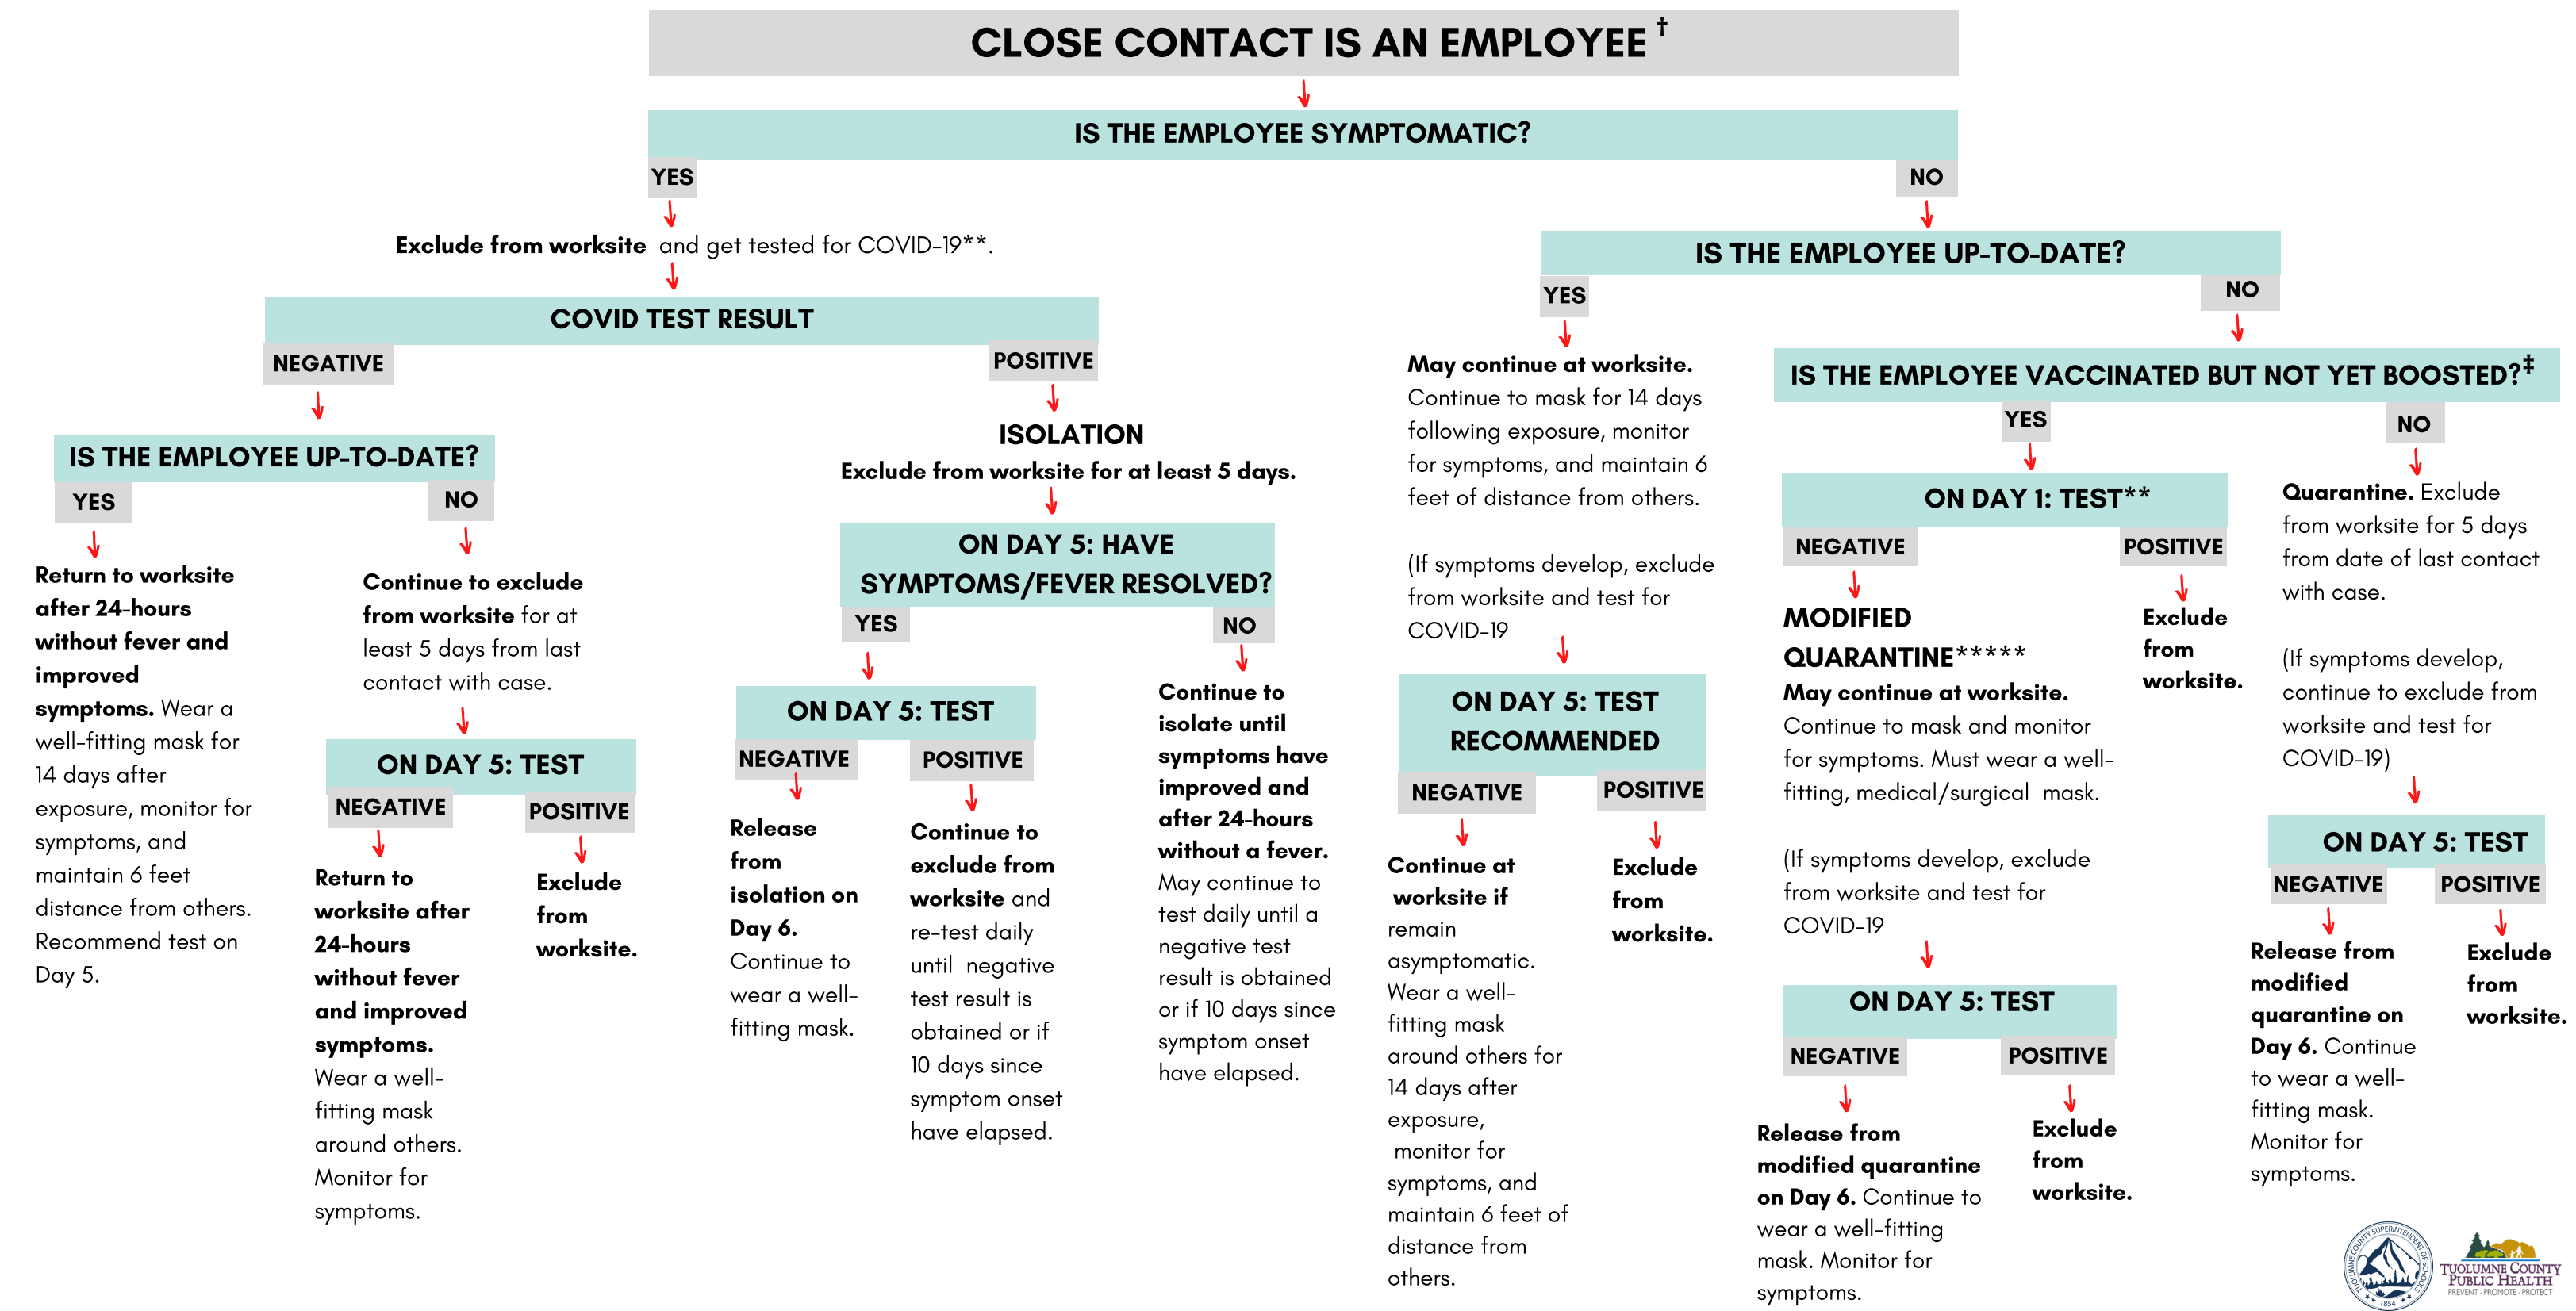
CLOSE CONTACT IS AN EMPLOYEE †

IS THE EMPLOYEE SYMPTOMATIC?

YES

NO

Exclude from worksite and get tested for COVID-19**.

COVID TEST RESULT

NEGATIVE

POSITIVE

IS THE EMPLOYEE UP-TO-DATE?

YES

NO

Return to worksite after 24-hours without fever and improved symptoms. Wear a well-fitting mask for 14 days after exposure, monitor for symptoms, and maintain 6 feet distance from others. Recommend test on Day 5.

Continue to exclude from worksite for at least 5 days from last contact with case.

ON DAY 5: TEST

NEGATIVE

POSITIVE

Return to worksite after 24-hours without fever and improved symptoms. Wear a well-fitting mask around others. Monitor for symptoms.

Exclude from worksite.

ISOLATION

Exclude from worksite for at least 5 days.

ON DAY 5: HAVE SYMPTOMS/FEVER RESOLVED?

YES

NO

ON DAY 5: TEST

NEGATIVE

POSITIVE

Release from isolation on Day 6. Continue to wear a well-fitting mask.

Continue to exclude from worksite and re-test daily until negative test result is obtained or if 10 days since symptom onset have elapsed.

Continue to isolate until symptoms have improved and after 24-hours without a fever. May continue to test daily until a negative test result is obtained or if 10 days since symptom onset have elapsed.

IS THE EMPLOYEE UP-TO-DATE?

YES

NO

May continue at worksite. Continue to mask for 14 days following exposure, monitor for symptoms, and maintain 6 feet of distance from others.

(If symptoms develop, exclude from worksite and test for COVID-19

ON DAY 5: TEST RECOMMENDED

NEGATIVE

POSITIVE

Continue at worksite if remain asymptomatic. Wear a well-fitting mask around others for 14 days after exposure, monitor for symptoms, and maintain 6 feet of distance from others.

Exclude from worksite.

IS THE EMPLOYEE VACCINATED BUT NOT YET BOOSTED?‡

YES

NO

ON DAY 1: TEST**

NEGATIVE

POSITIVE

MODIFIED QUARANTINE*****

May continue at worksite. Continue to mask and monitor for symptoms. Must wear a well-fitting, medical/surgical mask.

(If symptoms develop, exclude from worksite and test for COVID-19

Exclude from worksite.

ON DAY 5: TEST

NEGATIVE

POSITIVE

Release from modified quarantine on Day 6. Continue to wear a well-fitting mask. Monitor for symptoms.

Exclude from worksite.

Quarantine. Exclude from worksite for 5 days from date of last contact with case.

(If symptoms develop, continue to exclude from worksite and test for COVID-19)

ON DAY 5: TEST

NEGATIVE

POSITIVE

Release from modified quarantine on Day 6. Continue to wear a well-fitting mask. Monitor for symptoms.

Exclude from worksite.

TUOLUMNE COUNTY PUBLIC HEALTH
PREVENT · PROMOTE · PROTECT